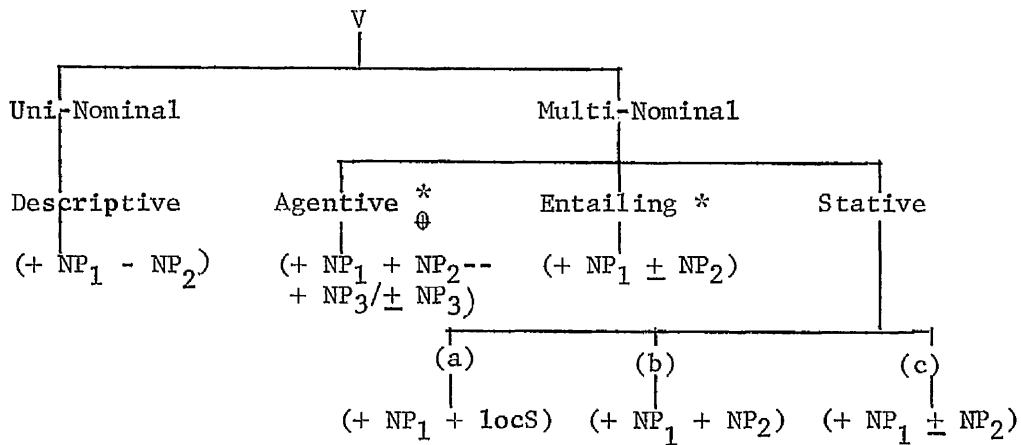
V

Uni-Nominal

Multi-Nominal

Descriptive

$(+ NP_1 - NP_2)$

Agentive * $\theta$

$(+ NP_1 + NP_2 -- + NP_3/\pm NP_3)$

Entailing *

$(+ NP_1 \pm NP_2)$

Stative

(a)

$(+ NP_1 + locS)$

(b)

$(+ NP_1 + NP_2)$

(c)

$(+ NP_1 \pm NP_2)$